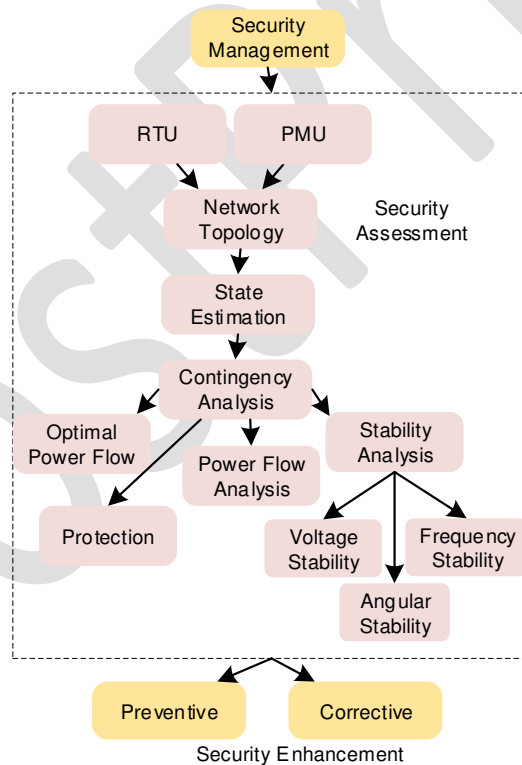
Security Management

RTU

PMU

Network Topology

Security Assessment

State Estimation

Contingency Analysis

Optimal Power Flow

Power Flow Analysis

Stability Analysis

Protection

Voltage Stability

Frequency Stability

Angular Stability

Preventive

Corrective

Security Enhancement